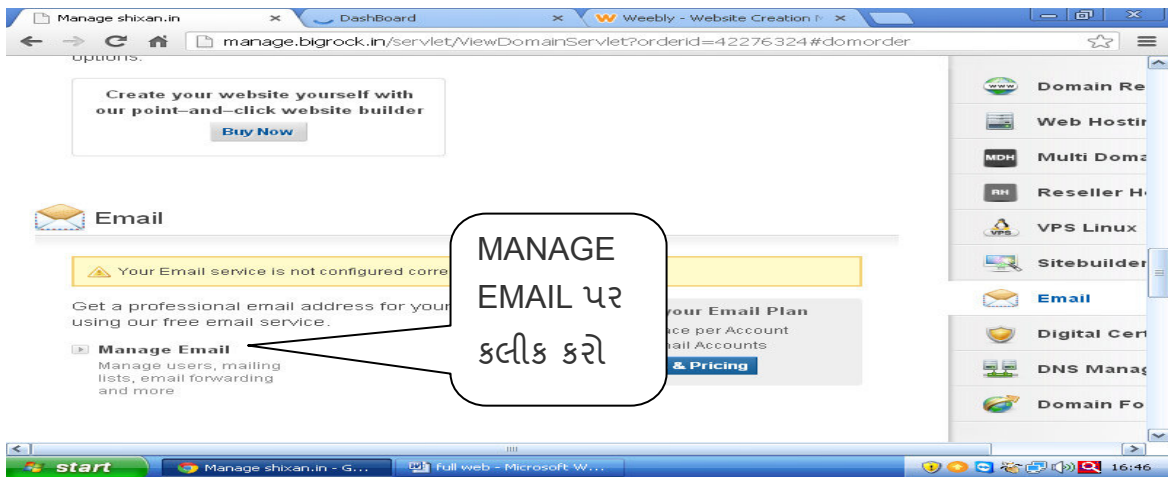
Manage shixan.in ×
DashBoard ×
Weebly - Website Creation ×
manage.bigrock.in/servlet/ViewDomainServlet?orderid=42276324#domorder

options.

Create your website yourself with our point-and-click website builder
Buy Now

Email

Your Email service is not configured corre

Get a professional email address for your using our free email service.

Manage Email
Manage users, mailing lists, email forwarding and more

your Email Plan
ace per Account
ail Accounts
& Pricing

MANAGE EMAIL પર કલીક કરો

Domain Re
Web Hostin
Multi Doma
Reseller H
VPS Linux
Sitebuilder
Email
Digital Cert
DNS Manag
Domain Fo

start
Manage shixan.in - G...
full web - Microsoft W...
16:46